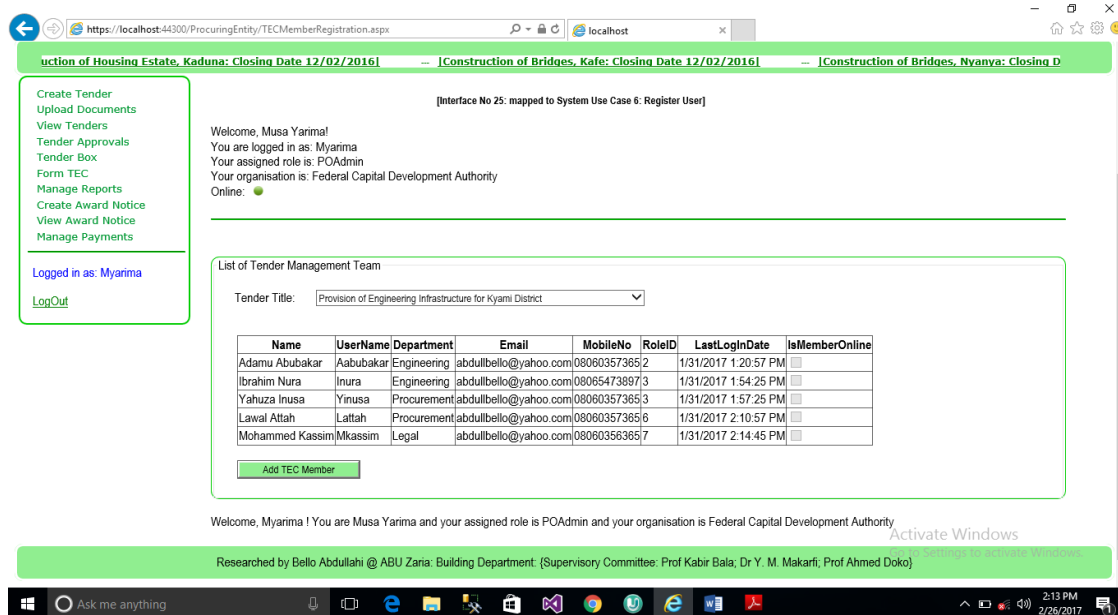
https://localhost:44300/ProcuringEntity/TECMemberRegistration.aspx
localhost

uction of Housing Estate, Kaduna: Closing Date 12/02/2016] ... [Construction of Bridges, Kafe: Closing Date 12/02/2016] ... [Construction of Bridges, Nyanya: Closing D

Create Tender
Upload Documents
View Tenders
Tender Approvals
Tender Box
Form TEC
Manage Reports
Create Award Notice
View Award Notice
Manage Payments

Logged in as: Myarima

LogOut

[Interface No 25: mapped to System Use Case 6: Register User]

Welcome, Musa Yarima!
You are logged in as: Myarima
Your assigned role is: POAdmin
Your organisation is: Federal Capital Development Authority
Online:

List of Tender Management Team

Tender Title: Provision of Engineering Infrastructure for Kyami District

| Name | UserName | Department | Email | MobileNo | RoleID | LastLogInDate | IsMemberOnline |
|---|---|---|---|---|---|---|---|
| Adamu Abubakar | Aabubakar | Engineering | abdullbello@yahoo.com | 08060357365 | 2 | 1/31/2017 1:20:57 PM | |
| Ibrahim Nura | Inura | Engineering | abdullbello@yahoo.com | 08065473897 | 3 | 1/31/2017 1:54:25 PM | |
| Yahuza Inusa | Yinusa | Procurement | abdullbello@yahoo.com | 08060357365 | 3 | 1/31/2017 1:57:25 PM | |
| Lawal Attah | Lattah | Procurement | abdullbello@yahoo.com | 08060357365 | 6 | 1/31/2017 2:10:57 PM | |
| Mohammed Kassim | Mkassim | Legal | abdullbello@yahoo.com | 08060356365 | 7 | 1/31/2017 2:14:45 PM | |

Add TEC Member

Welcome, Myarima ! You are Musa Yarima and your assigned role is POAdmin and your organisation is Federal Capital Development Authority

Activate Windows
Go to Settings to activate Windows.

Researched by Bello Abdullahi @ ABU Zaria: Building Department: {Supervisory Committee: Prof Kabir Bala; Dr Y. M. Makarfi; Prof Ahmed Doko}

Ask me anything
2:13 PM
2/26/2017